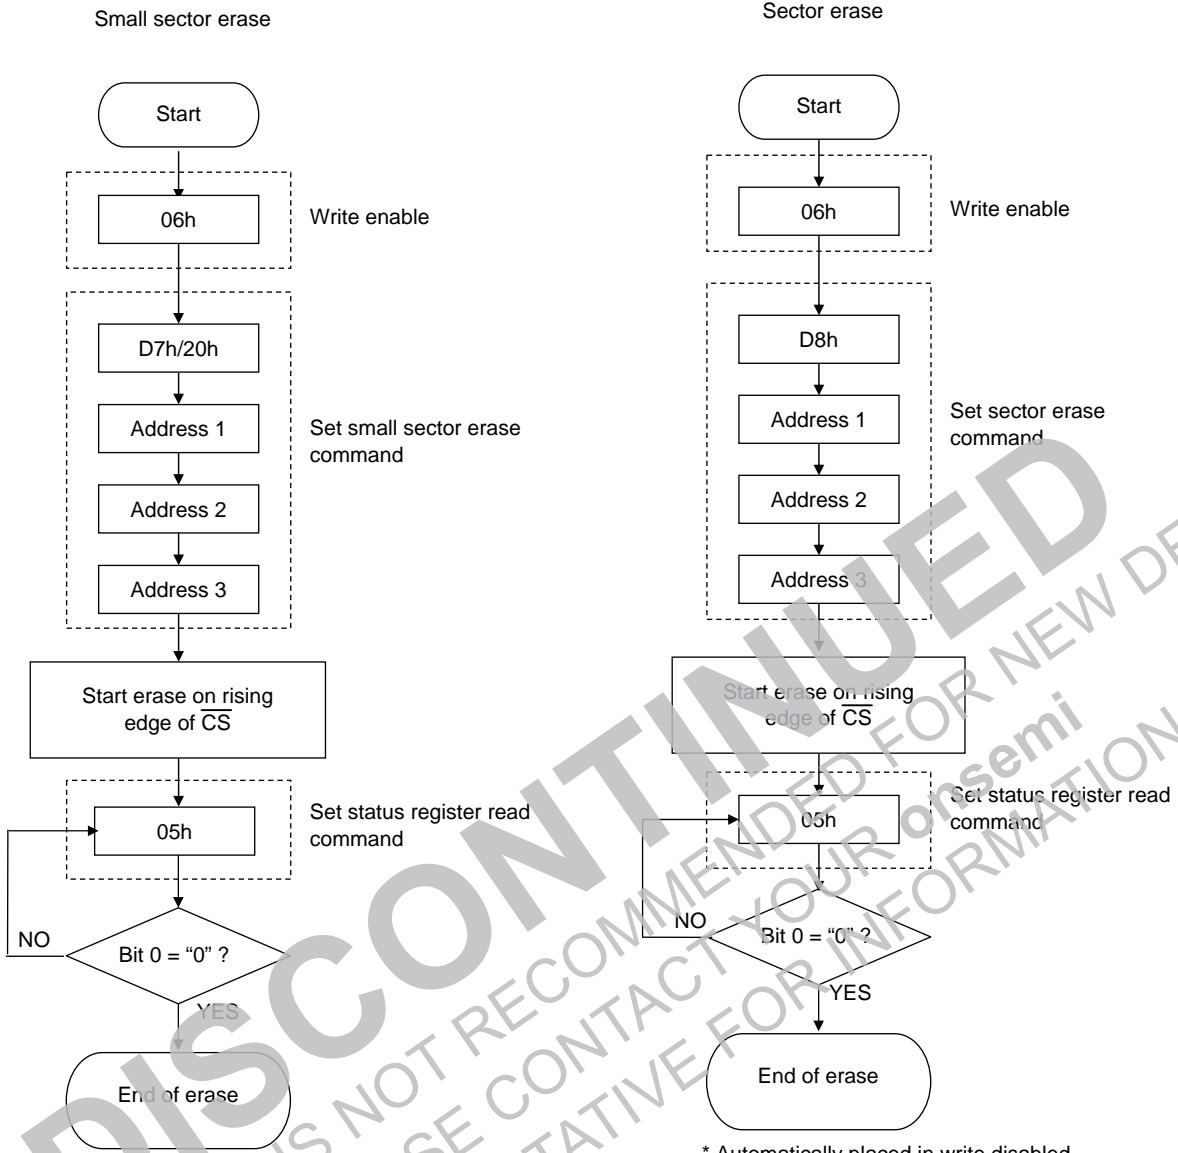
Small sector erase

Start

06h

Write enable

D7h/20h

Address 1

Set small sector erase command

Address 2

Address 3

Start erase on rising edge of $\overline{CS}$

05h

Set status register read command

NO

Bit 0 = “0” ?

YES

End of erase

Sector erase

Start

06h

Write enable

D8h

Address 1

Set sector erase command

Address 2

Address 3

Start erase on rising edge of $\overline{CS}$

05h

Set status register read command

NO

Bit 0 = “0” ?

YES

End of erase

* Automatically placed in write disabled

DISCONTINUED

THIS DEVICE IS NOT RECOMMENDED FOR NEW DESIGN

PLEASE CONTACT YOUR onsemi

REPRESENTATIVE FOR INFORMATION